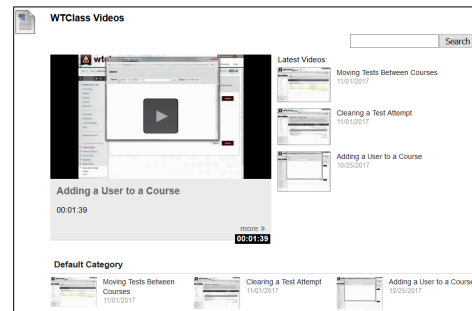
WTClass Videos

Search

Latest Videos:

Moving Tests Between Courses
11/01/2017

Clearing a Test Attempt
11/01/2017

Adding a User to a Course
10/25/2017

Adding a User to a Course

00:01:39

more »

00:01:39

Default Category

Moving Tests Between Courses
11/01/2017

Clearing a Test Attempt
11/01/2017

Adding a User to a Course
10/25/2017